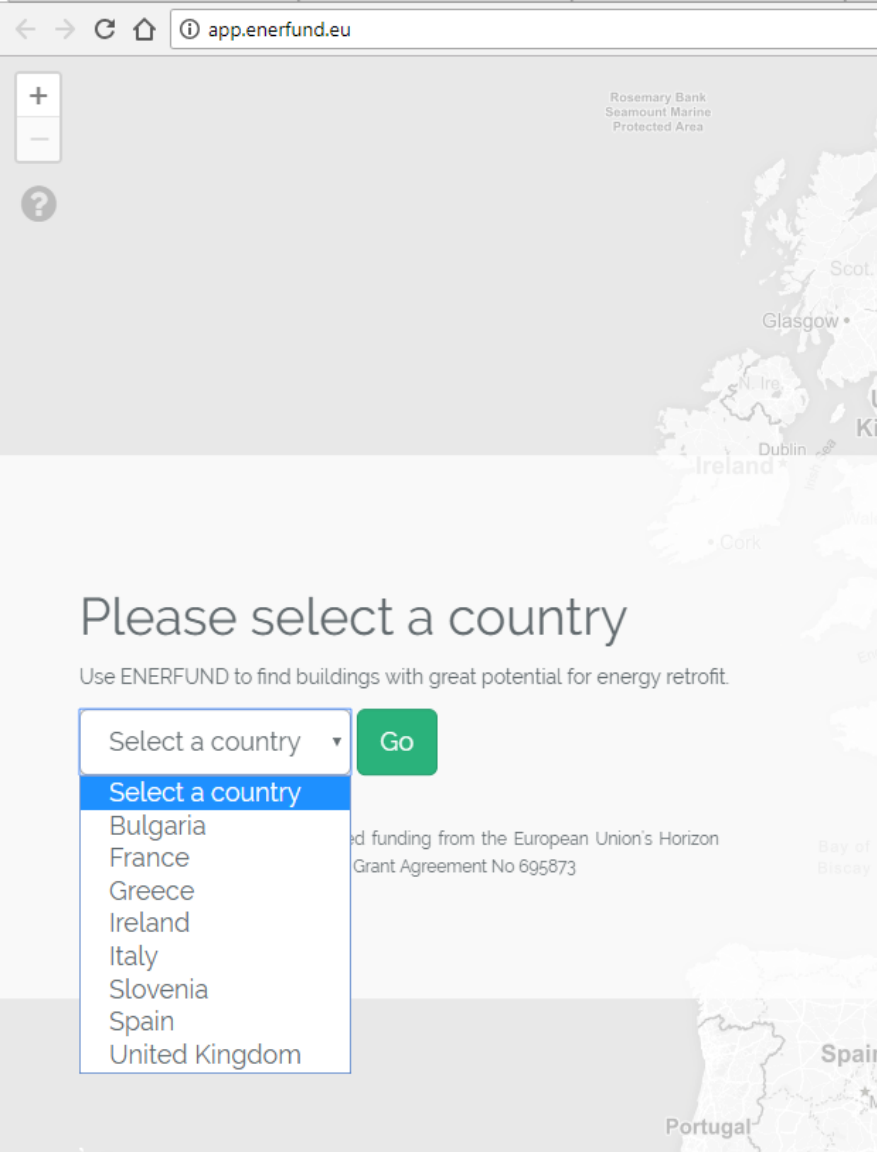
app.enerfund.eu

+
−
?

Rosemary Bank Seamount Marine Protected Area

Scot.

Glasgow •

N. Ire.

U
Ki

Dublin

Ireland

• Cork

Please select a country

Use ENERFUND to find buildings with great potential for energy retrofit.

Select a country ▾ Go

Select a country
Bulgaria
France
Greece
Ireland
Italy
Slovenia
Spain
United Kingdom

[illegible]ed funding from the European Union's Horizon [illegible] Grant Agreement No 695873

Bay of Biscay

Spain

Portugal